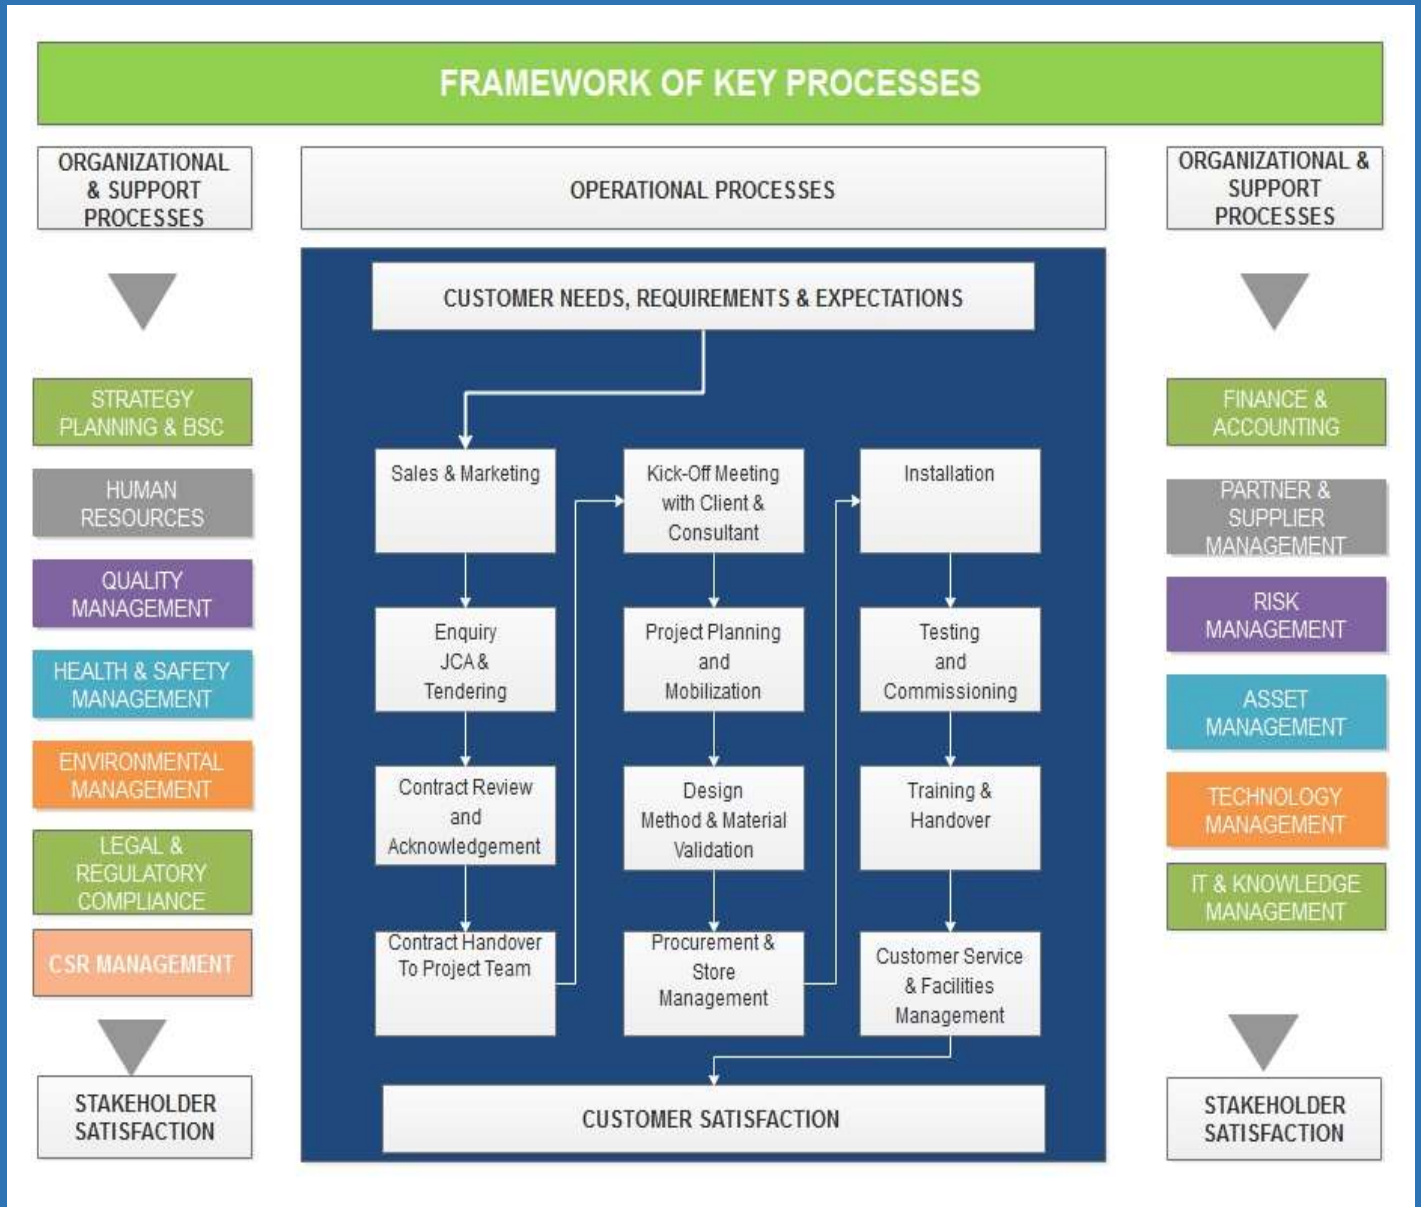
FRAMEWORK OF KEY PROCESSES

ORGANIZATIONAL & SUPPORT PROCESSES

STRATEGY PLANNING & BSC

HUMAN RESOURCES

QUALITY MANAGEMENT

HEALTH & SAFETY MANAGEMENT

ENVIRONMENTAL MANAGEMENT

LEGAL & REGULATORY COMPLIANCE

CSR MANAGEMENT

STAKEHOLDER SATISFACTION

OPERATIONAL PROCESSES

CUSTOMER NEEDS, REQUIREMENTS & EXPECTATIONS

Sales & Marketing

Enquiry JCA & Tendering

Contract Review and Acknowledgement

Contract Handover To Project Team

Kick-Off Meeting with Client & Consultant

Project Planning and Mobilization

Design Method & Material Validation

Procurement & Store Management

Installation

Testing and Commissioning

Training & Handover

Customer Service & Facilities Management

CUSTOMER SATISFACTION

ORGANIZATIONAL & SUPPORT PROCESSES

FINANCE & ACCOUNTING

PARTNER & SUPPLIER MANAGEMENT

RISK MANAGEMENT

ASSET MANAGEMENT

TECHNOLOGY MANAGEMENT

IT & KNOWLEDGE MANAGEMENT

STAKEHOLDER SATISFACTION